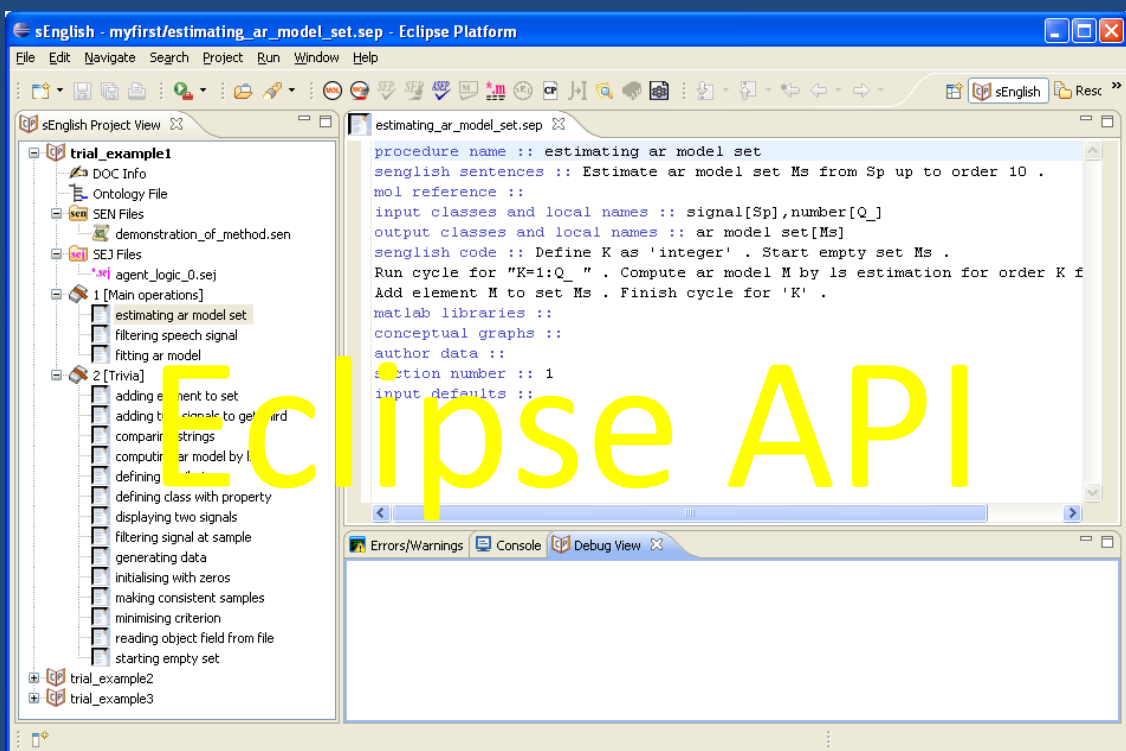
sEnglish - myfirst/estimating_ar_model_set.sep - Eclipse Platform

File Edit Navigate Search Project Run Window Help

sEnglish Resc

sEnglish Project View

trial_example1
DOC Info
Ontology File
SEN Files
demonstration_of_method.sen
SEJ Files
*agent_logic_0.sej
1 [Main operations]
estimating ar model set
filtering speech signal
fitting ar model
2 [Trivia]
adding e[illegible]ment to set
adding t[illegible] signals to get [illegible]ird
comparin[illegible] strings
computi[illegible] ar model by l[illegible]
defining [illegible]
defining class with property
displaying two signals
filtering signal at sample
generating data
initialising with zeros
making consistent samples
minimising criterion
reading object field from file
starting empty set
trial_example2
trial_example3

estimating_ar_model_set.sep

procedure name :: estimating ar model set
senglish sentences :: Estimate ar model set Ms from Sp up to order 10 .
mol reference ::
input classes and local names :: signal[Sp],number[Q_]
output classes and local names :: ar model set[Ms]
senglish code :: Define K as 'integer' . Start empty set Ms .
Run cycle for "K=1:Q_ " . Compute ar model M by ls estimation for order K f
Add element M to set Ms . Finish cycle for 'K' .
matlab libraries ::
conceptual graphs ::
author data ::
s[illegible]ction number :: 1
input defaults ::

Eclipse API

Errors/Warnings Console Debug View